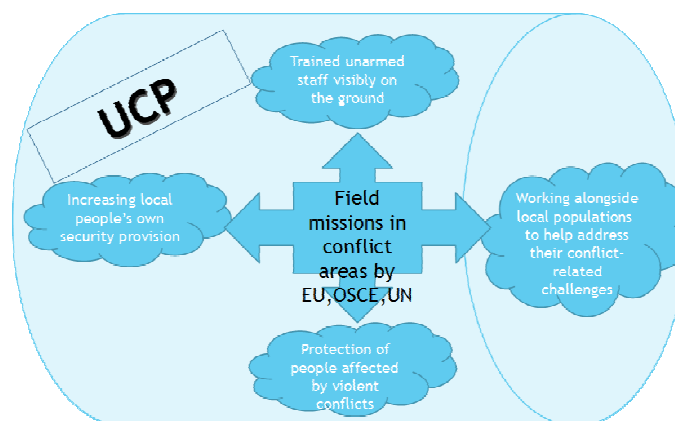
UCP

Trained unarmed staff visibly on the ground

Increasing local people's own security provision

Field missions in conflict areas by EU,OSCE,UN

Working alongside local populations to help address their conflict-related challenges

Protection of people affected by violent conflicts